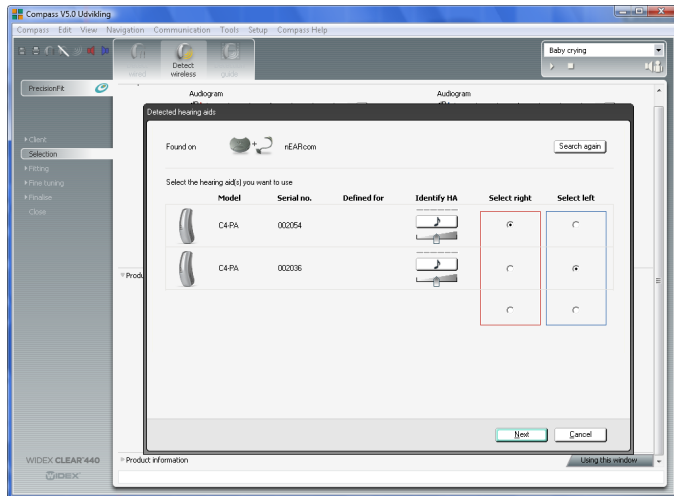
Compass V5.0 Udvikling

Compass Edit View Navigation Communication Tools Setup Compass Help

wired Detect wireless guide

Baby crying

PrecisionFit

Audiogram

Audiogram

Client
Selection
Fitting
Fine tuning
Finalise
Close

Detected hearing aids

Found on nEARcom

Search again

Select the hearing aid(s) you want to use

| | Model | Serial no. | Defined for | Identify HA | Select right | Select left |
|---|---|---|---|---|---|---|
| | C4-PA | 002054 | | | ◉ | ○ |
| | C4-PA | 002036 | | | ○ | ◉ |
| | | | | | ○ | ○ |

Produ

Next Cancel

WIDEX CLEAR440

WIDEX

Product information

Using this window